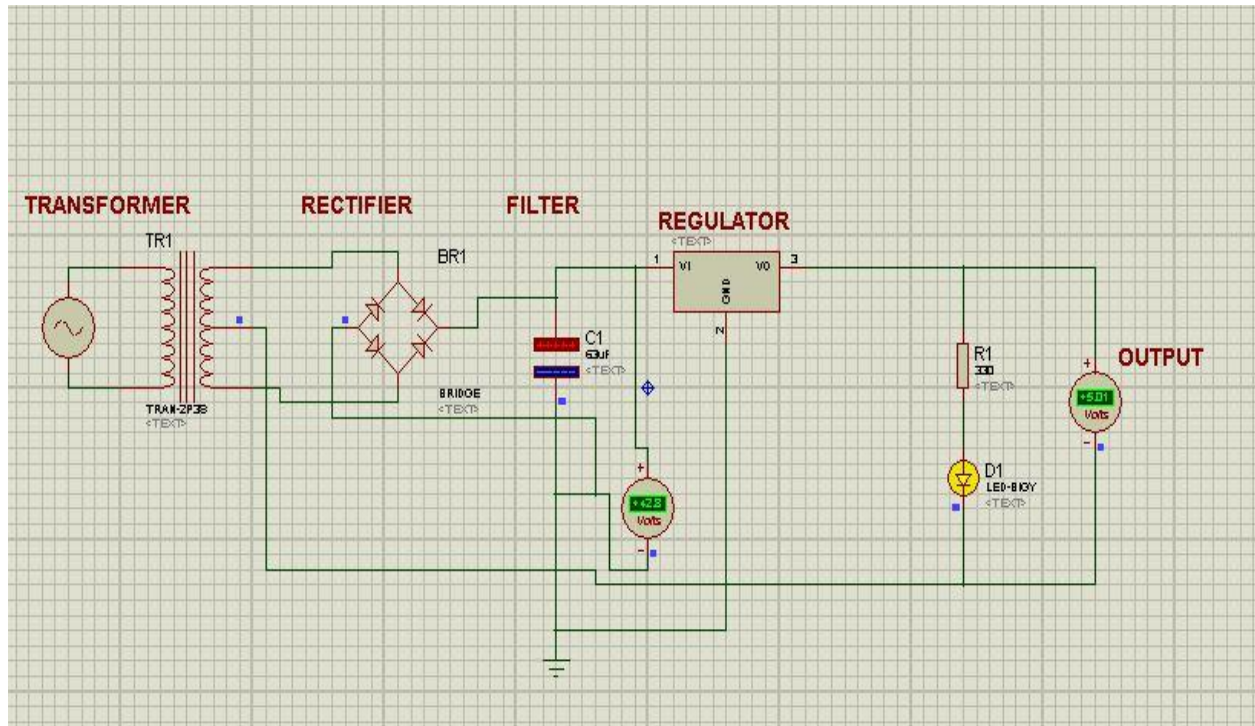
TRANSFORMER

RECTIFIER

FILTER

REGULATOR

TR1

TRAN-2P3S
<TEXT>

BR1

BRIDGE
<TEXT>

C1
63uF
<TEXT>

<TEXT>

1 VI VO 3

GND

2

+
+12.8
Volts
-

R1
330
<TEXT>

D1
LED-BIGY
<TEXT>

OUTPUT

+
+5.01
Volts
-